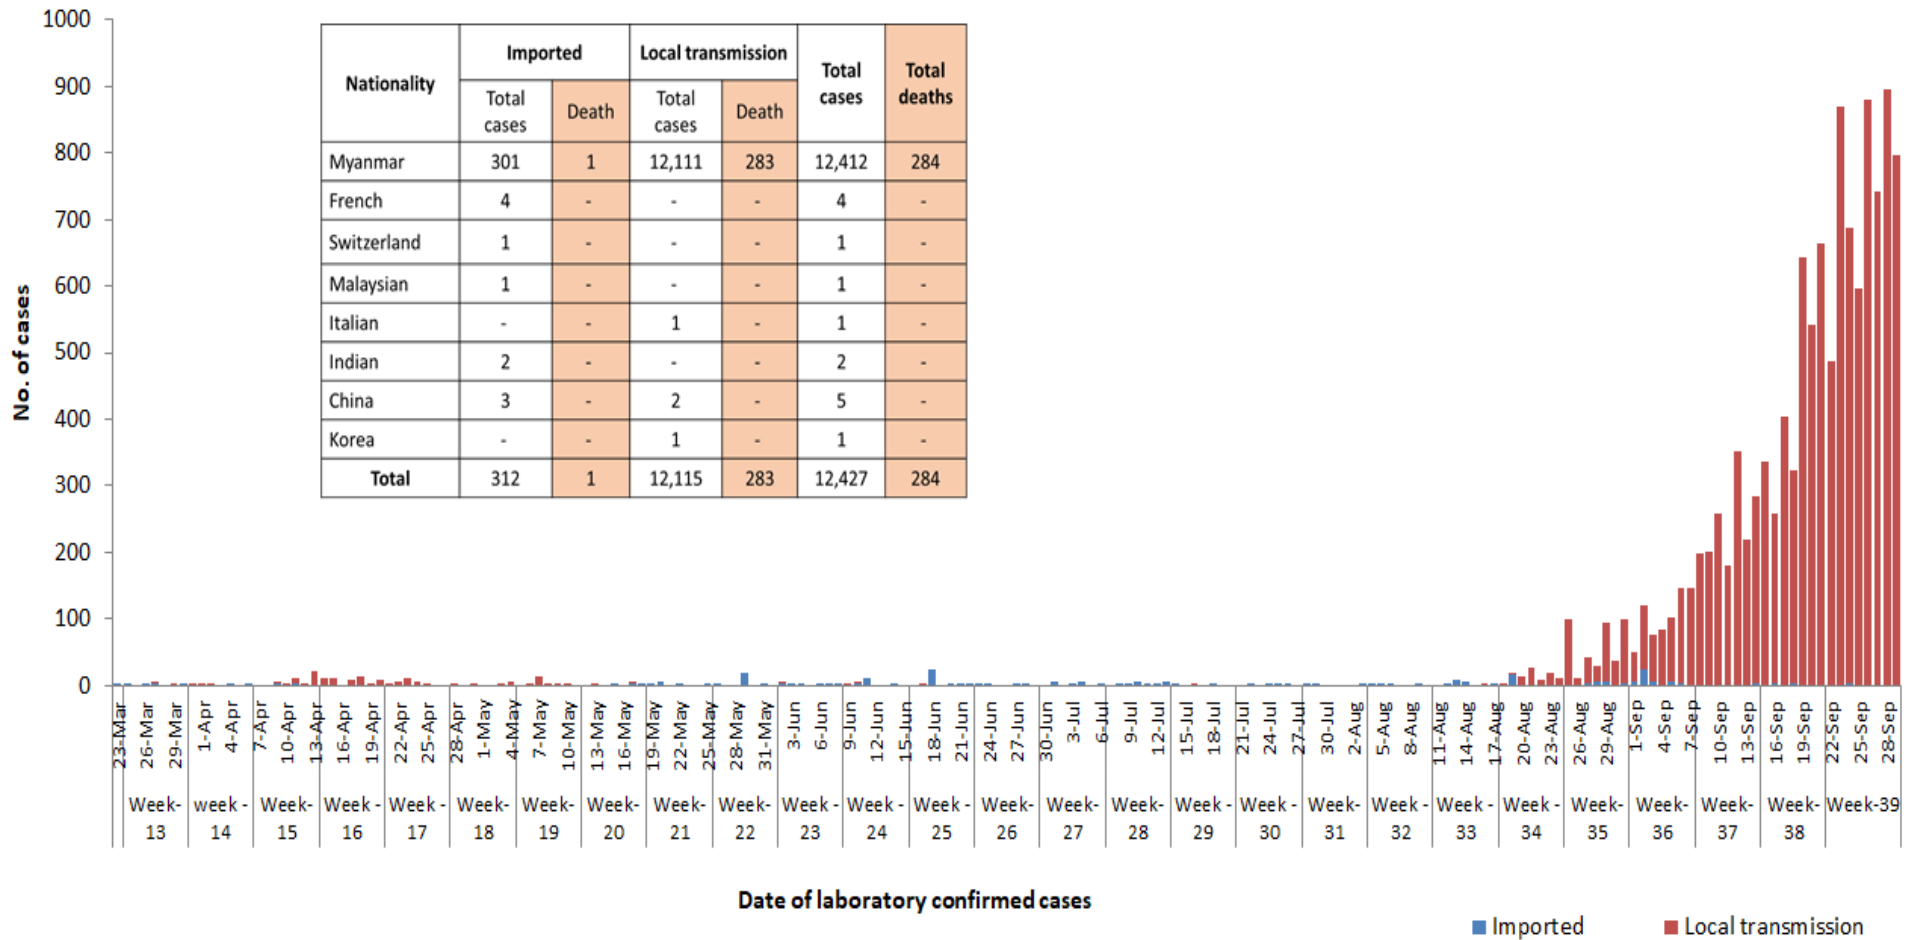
| Nationality | Imported Total cases | Imported Death | Local transmission Total cases | Local transmission Death | Total cases | Total deaths |
|---|---|---|---|---|---|---|
| Myanmar | 301 | 1 | 12,111 | 283 | 12,412 | 284 |
| French | 4 | - | - | - | 4 | - |
| Switzerland | 1 | - | - | - | 1 | - |
| Malaysian | 1 | - | - | - | 1 | - |
| Italian | - | - | 1 | - | 1 | - |
| Indian | 2 | - | - | - | 2 | - |
| China | 3 | - | 2 | - | 5 | - |
| Korea | - | - | 1 | - | 1 | - |
| Total | 312 | 1 | 12,115 | 283 | 12,427 | 284 |

1000
900
800
700
600
500
400
300
200
100
0

No. of cases

23-Mar 26-Mar 29-Mar 1-Apr 4-Apr 7-Apr 10-Apr 13-Apr 16-Apr 19-Apr 22-Apr 25-Apr 28-Apr 1-May 4-May 7-May 10-May 13-May 16-May 19-May 22-May 25-May 28-May 31-May 3-Jun 6-Jun 9-Jun 12-Jun 15-Jun 18-Jun 21-Jun 24-Jun 27-Jun 30-Jun 3-Jul 6-Jul 9-Jul 12-Jul 15-Jul 18-Jul 21-Jul 24-Jul 27-Jul 30-Jul 2-Aug 5-Aug 8-Aug 11-Aug 14-Aug 17-Aug 20-Aug 23-Aug 26-Aug 29-Aug 1-Sep 4-Sep 7-Sep 10-Sep 13-Sep 16-Sep 19-Sep 22-Sep 25-Sep 28-Sep

Week-13 week - 14 Week-15 Week - 16 Week - 17 Week-18 Week-19 Week-20 Week-21 Week-22 Week - 23 Week - 24 Week - 25 Week-26 Week-27 Week-28 Week - 29 Week - 30 Week-31 Week-32 Week - 33 Week - 34 Week-35 Week-36 Week-37 Week-38 Week-39

Date of laboratory confirmed cases

Imported Local transmission